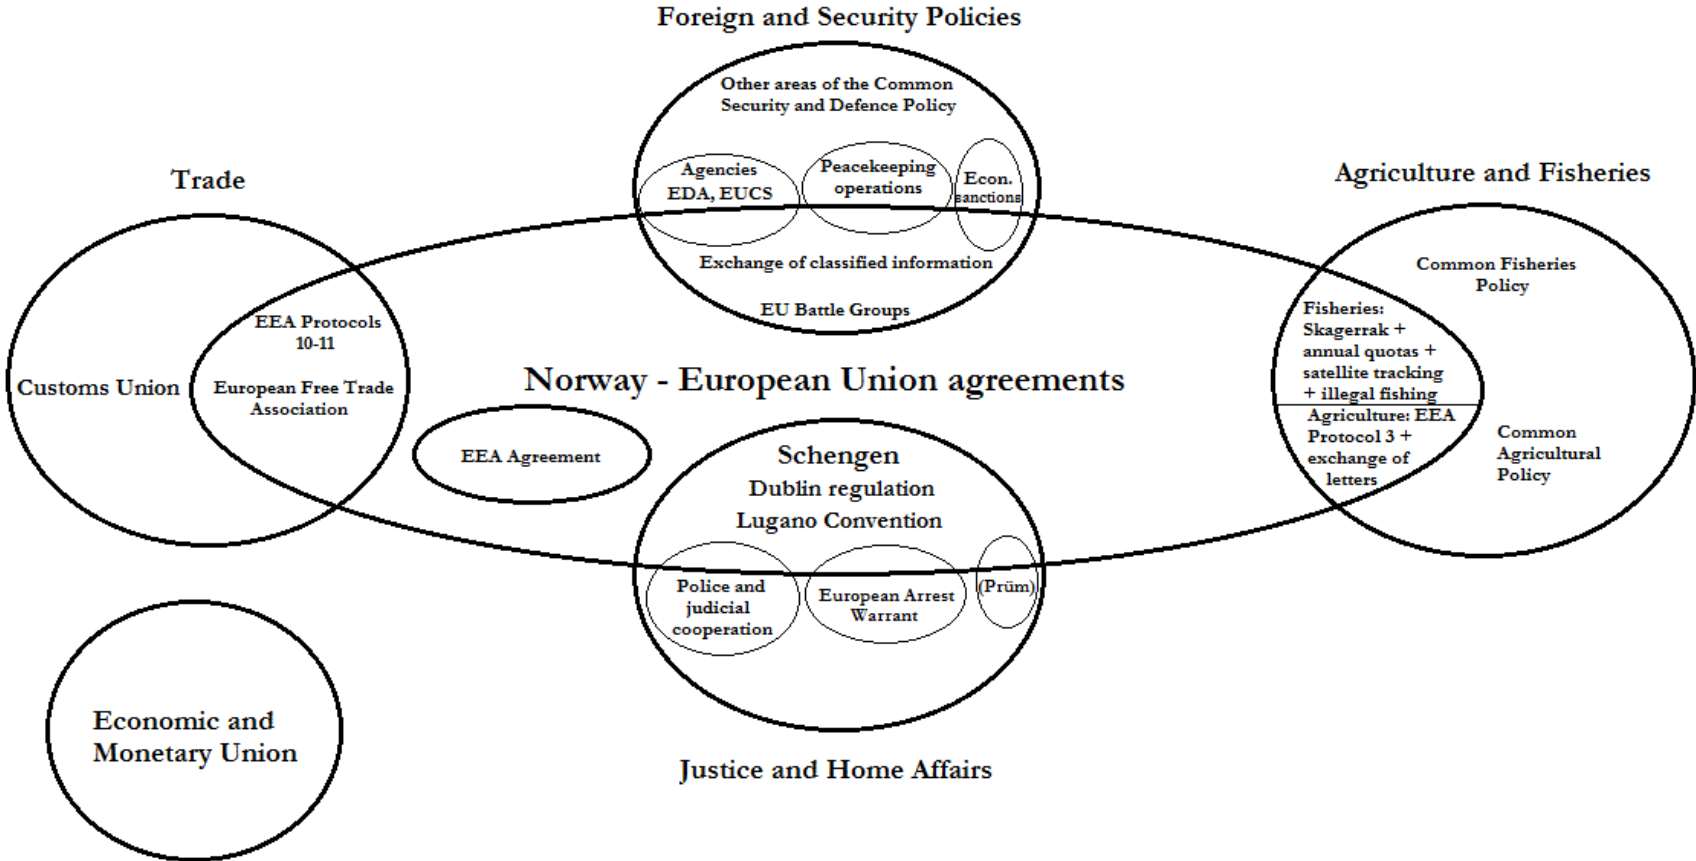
Foreign and Security Policies

Other areas of the Common Security and Defence Policy

Agencies EDA, EUCS

Peacekeeping operations

Econ. sanctions

Exchange of classified information

EU Battle Groups

Trade

Customs Union

EEA Protocols 10-11

European Free Trade Association

Norway - European Union agreements

EEA Agreement

Agriculture and Fisheries

Common Fisheries Policy

Fisheries: Skagerrak + annual quotas + satellite tracking + illegal fishing

Agriculture: EEA Protocol 3 + exchange of letters

Common Agricultural Policy

Schengen

Dublin regulation

Lugano Convention

Police and judicial cooperation

European Arrest Warrant

(Prüm)

Justice and Home Affairs

Economic and Monetary Union